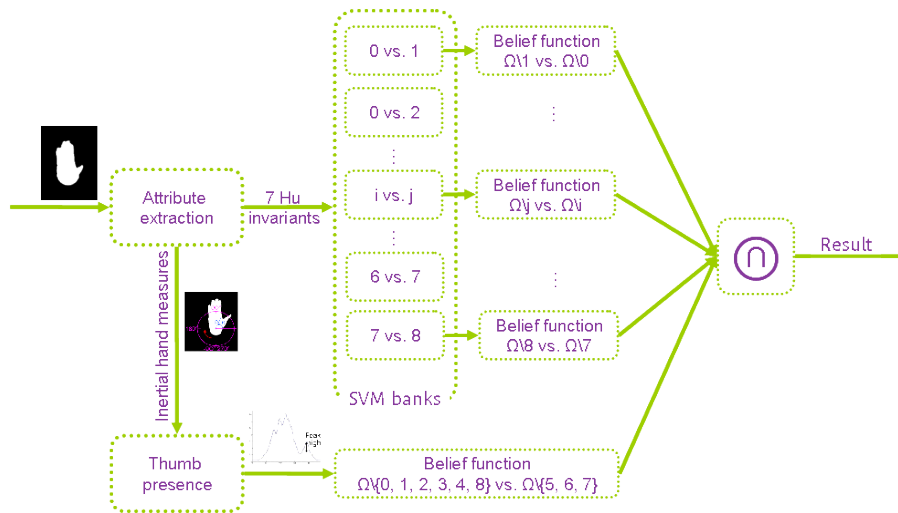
Attribute extraction

7 Hu invariants

0 vs. 1

0 vs. 2

⋮

i vs. j

⋮

6 vs. 7

7 vs. 8

SVM banks

Belief function $\Omega\backslash1$ vs. $\Omega\backslash0$

⋮

Belief function $\Omega\backslash j$ vs. $\Omega\backslash i$

⋮

Belief function $\Omega\backslash8$ vs. $\Omega\backslash7$

$\cap$

Result

Inertial hand measures

Thumb presence

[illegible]

Belief function $\Omega\backslash\{0, 1, 2, 3, 4, 8\}$ vs. $\Omega\backslash\{5, 6, 7\}$